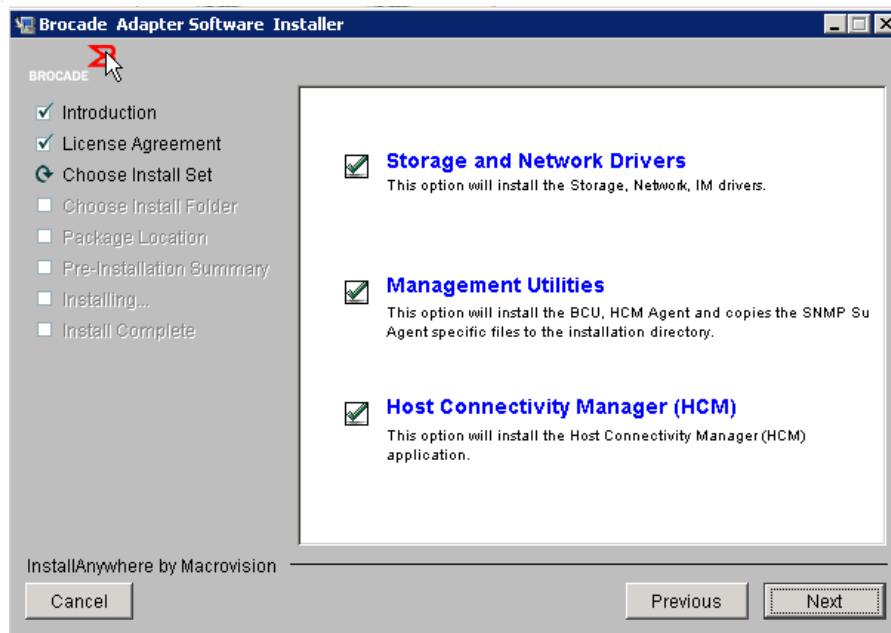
Brocade Adapter Software Installer

BROCADE

Introduction
License Agreement
Choose Install Set
Choose Install Folder
Package Location
Pre-Installation Summary
Installing...
Install Complete

Storage and Network Drivers
This option will install the Storage, Network, IM drivers.

Management Utilities
This option will install the BCU, HCM Agent and copies the SNMP Su Agent specific files to the installation directory.

Host Connectivity Manager (HCM)
This option will install the Host Connectivity Manager (HCM) application.

InstallAnywhere by Macrovision

Cancel

Previous

Next